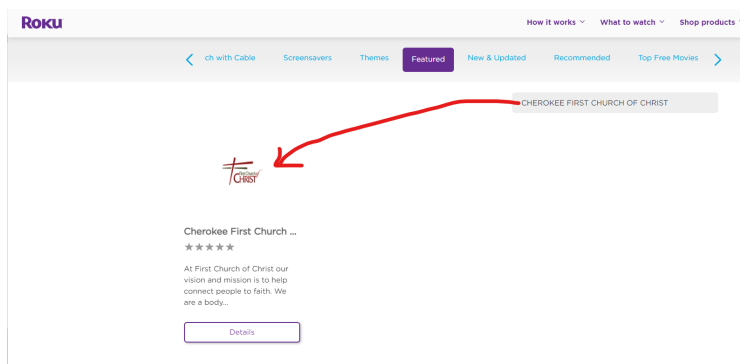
Roku

How it works ˅ What to watch ˅ Shop products

‹ ch with Cable Screensavers Themes Featured New & Updated Recommended Top Free Movies ›

CHEROKEE FIRST CHURCH OF CHRIST

First Church of CHRIST

Cherokee First Church ...

★★★★★

At First Church of Christ our vision and mission is to help connect people to faith. We are a body...

Details